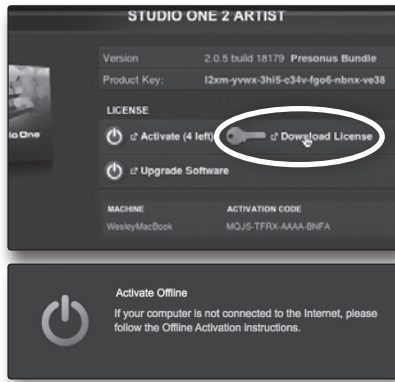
STUDIO ONE 2 ARTIST

Version 2.0.5 build 18179 Presonus Bundle

Product Key: l2xm-yvwx-3hi5-c34v-fgo6-nbnx-ve38

io One

LICENSE

Activate (4 left)

Download License

Upgrade Software

| MACHINE | ACTIVATION CODE |
|---|---|
| WesleyMacBook | MQJS-TFRX-AAAA-BNFA |

Activate Offline

If your computer is not connected to the Internet, please follow the Offline Activation instructions.